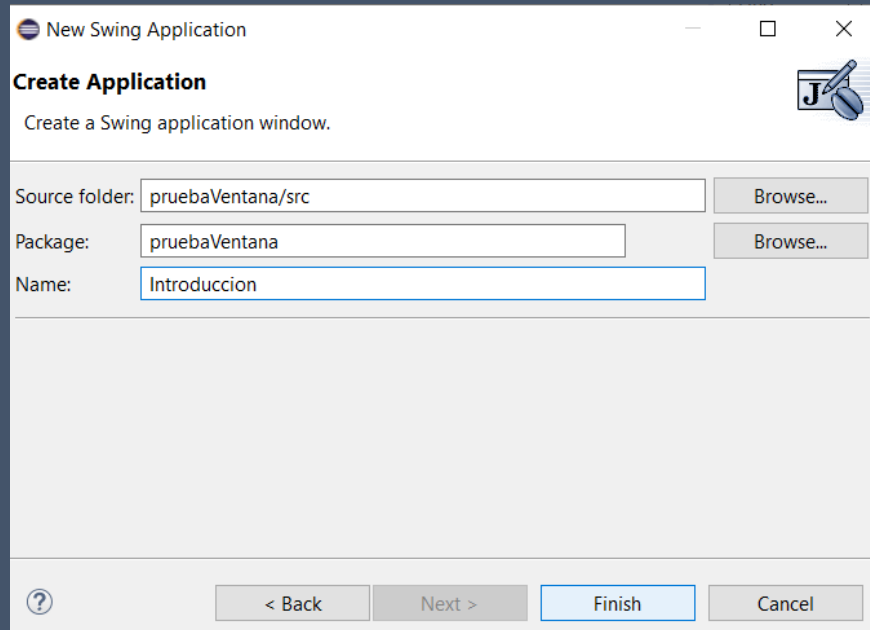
New Swing Application

Create Application

Create a Swing application window.

Source folder: pruebaVentana/src Browse...

Package: pruebaVentana Browse...

Name: Introduccion

?

< Back Next > Finish Cancel